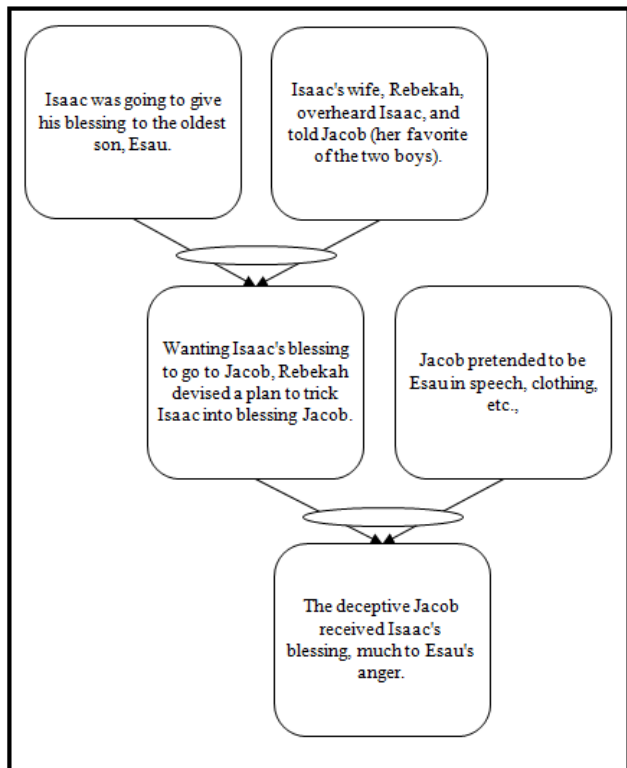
Isaac was going to give his blessing to the oldest son, Esau.

Isaac's wife, Rebekah, overheard Isaac, and told Jacob (her favorite of the two boys).

Wanting Isaac's blessing to go to Jacob, Rebekah devised a plan to trick Isaac into blessing Jacob.

Jacob pretended to be Esau in speech, clothing, etc.,

The deceptive Jacob received Isaac's blessing, much to Esau's anger.